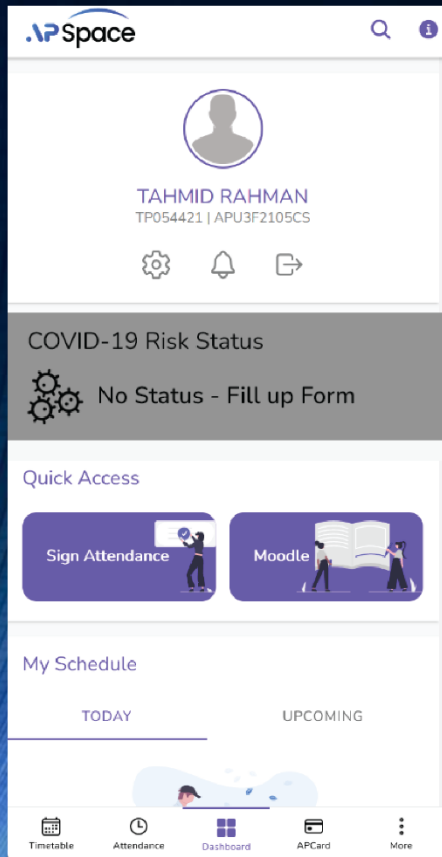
.APSpace

TAHMID RAHMAN
TP054421 | APU3F2105CS

COVID-19 Risk Status

No Status - Fill up Form

Quick Access

Sign Attendance

Moodle

My Schedule

TODAY

UPCOMING

Timetable
Attendance
Dashboard
APCard
More